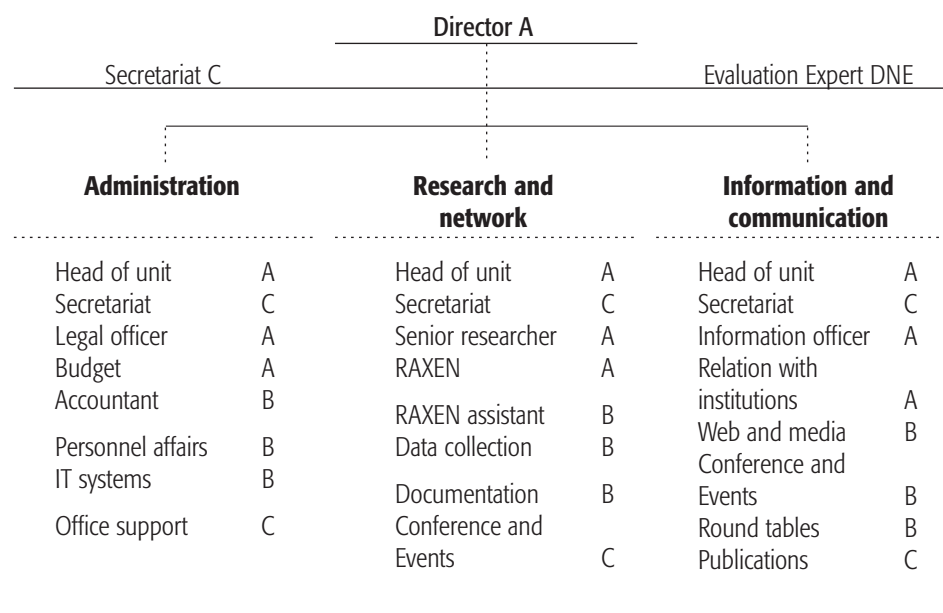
Director A

Secretariat C

Evaluation Expert DNE

**Administration**

| | |
|---|---|
| Head of unit | A |
| Secretariat | C |
| Legal officer | A |
| Budget | A |
| Accountant | B |
| Personnel affairs | B |
| IT systems | B |
| Office support | C |

**Research and network**

| | |
|---|---|
| Head of unit | A |
| Secretariat | C |
| Senior researcher | A |
| RAXEN | A |
| RAXEN assistant | B |
| Data collection | B |
| Documentation | B |
| Conference and Events | C |

**Information and communication**

| | |
|---|---|
| Head of unit | A |
| Secretariat | C |
| Information officer | A |
| Relation with institutions | A |
| Web and media | B |
| Conference and Events | B |
| Round tables | B |
| Publications | C |